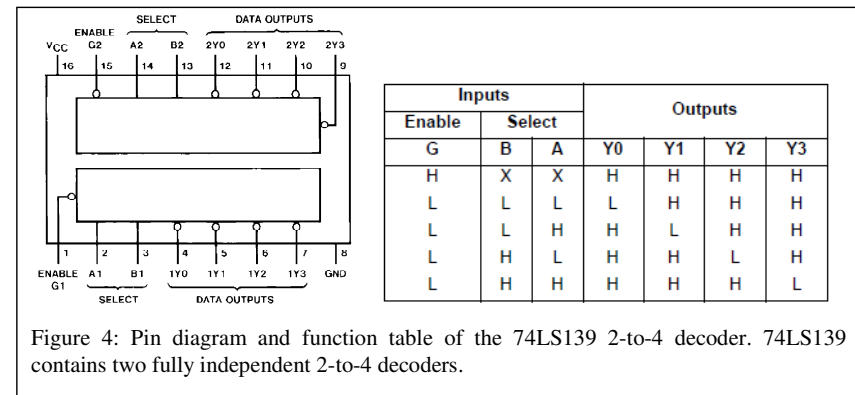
SELECT DATA OUTPUTS

ENABLE

$V_{CC}$ G2 A2 B2 2Y0 2Y1 2Y2 2Y3

16 15 14 13 12 11 10 9

1 2 3 4 5 6 7 8

ENABLE G1 A1 B1 1Y0 1Y1 1Y2 1Y3 GND

SELECT DATA OUTPUTS

| Inputs | | | Outputs | | | |
|---|---|---|---|---|---|---|
| Enable | Select | | | | | |
| G | B | A | Y0 | Y1 | Y2 | Y3 |
| H | X | X | H | H | H | H |
| L | L | L | L | H | H | H |
| L | L | H | H | L | H | H |
| L | H | L | H | H | L | H |
| L | H | H | H | H | H | L |

Figure 4: Pin diagram and function table of the 74LS139 2-to-4 decoder. 74LS139 contains two fully independent 2-to-4 decoders.